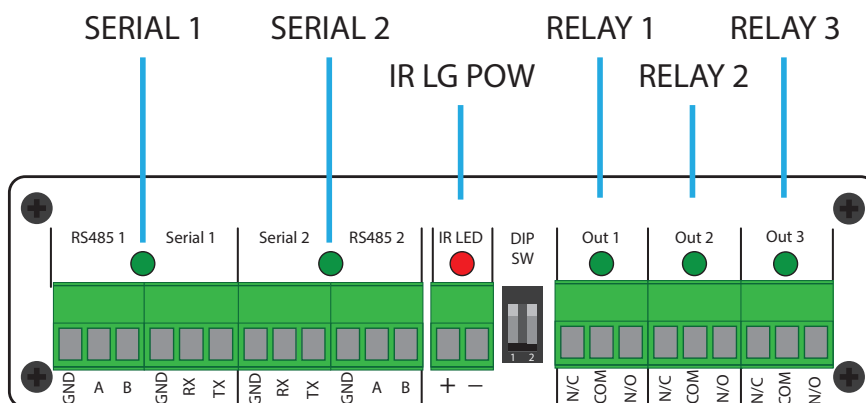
SERIAL 1
SERIAL 2
IR LG POW
RELAY 1
RELAY 2
RELAY 3

RS485 1
Serial 1
Serial 2
RS485 2
IR LED
DIP SW
Out 1
Out 2
Out 3

1 2

GND A B GND RX TX GND RX TX GND A B + − N/C COM N/O N/C COM N/O N/C COM N/O